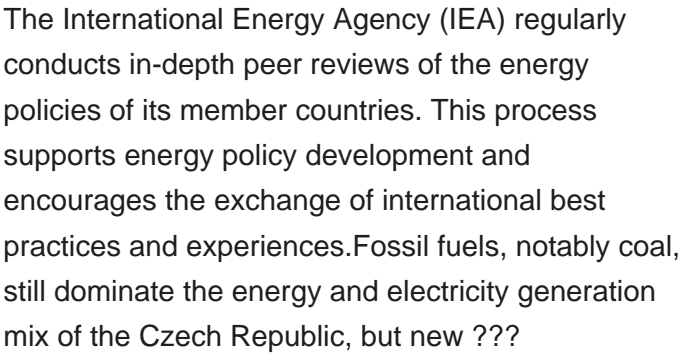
The International Energy Agency (IEA) regularly conducts in-depth peer reviews of the energy policies of its member countries. This process supports energy policy development and encourages the exchange of international best practices and experiences.Fossil fuels, notably coal, still dominate the energy and electricity generation mix of the Czech Republic, but new ???